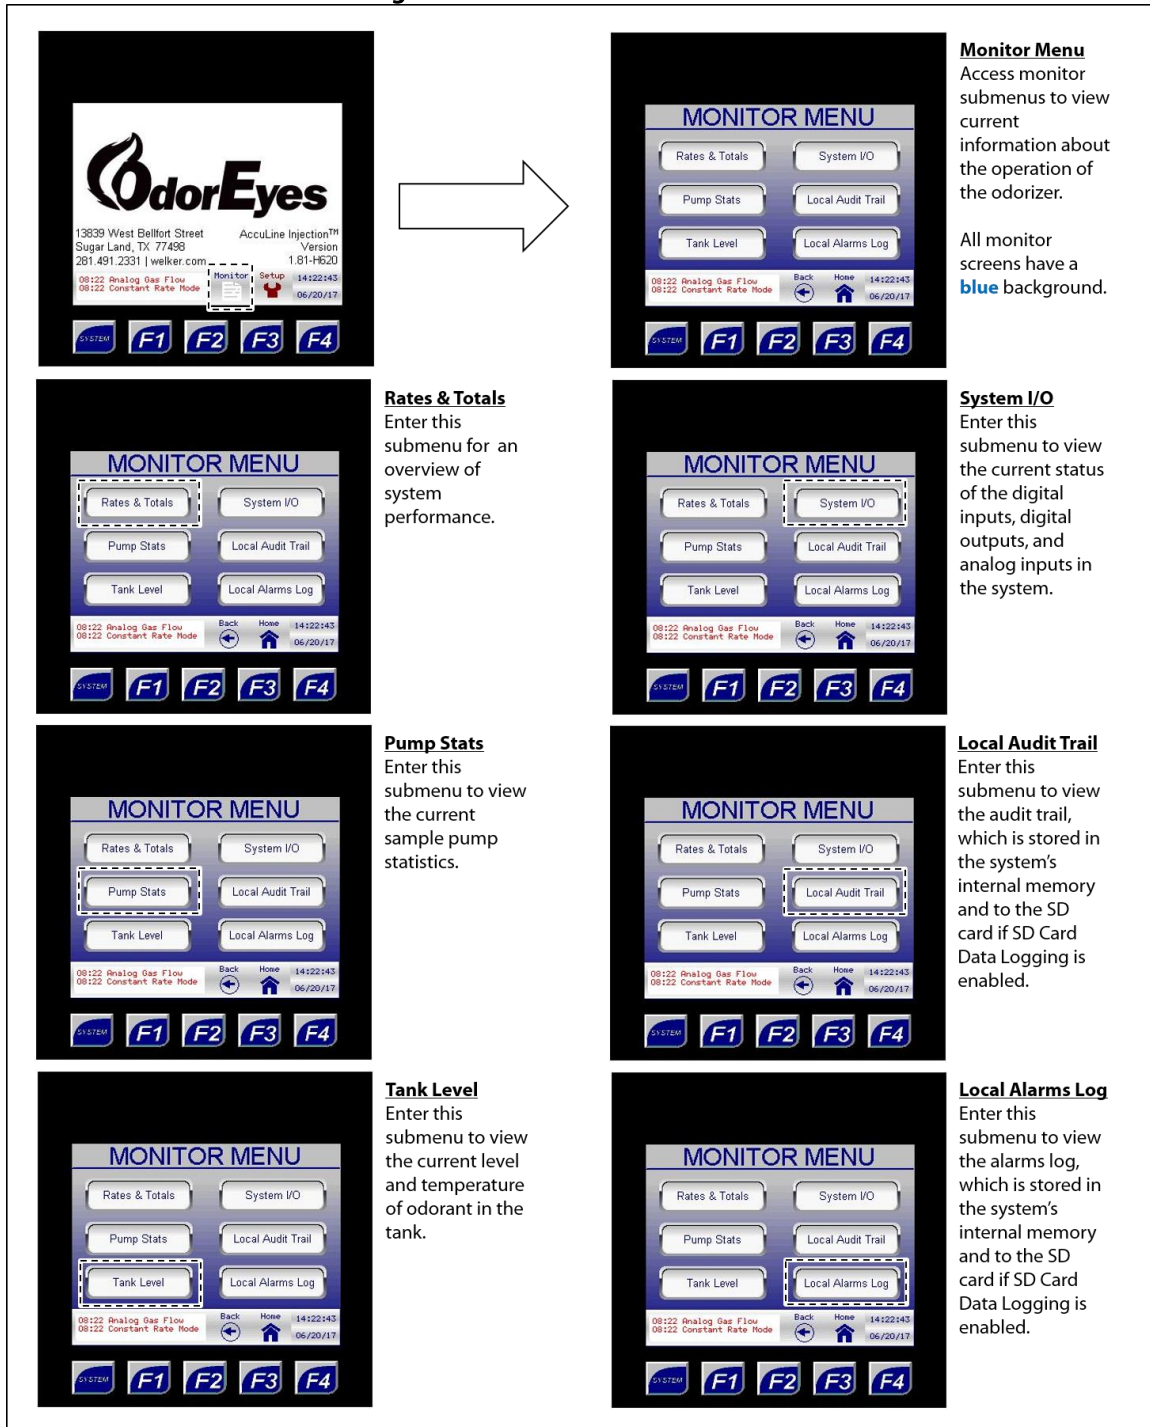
OdorEyes
13839 West Bellfort Street
Sugar Land, TX 77498
281.491.2331 | welker.com
AccuLine Injection™
Version
1.81-H620
08:22 Analog Gas Flow
08:22 Constant Rate Mode
Monitor
Setup
14:22:43
06/20/17
SYSTEM F1 F2 F3 F4

MONITOR MENU
Rates & Totals
System I/O
Pump Stats
Local Audit Trail
Tank Level
Local Alarms Log
08:22 Analog Gas Flow
08:22 Constant Rate Mode
Back
Home
14:22:43
06/20/17
SYSTEM F1 F2 F3 F4

Monitor Menu
Access monitor submenus to view current information about the operation of the odorizer.

All monitor screens have a blue background.

MONITOR MENU
Rates & Totals
System I/O
Pump Stats
Local Audit Trail
Tank Level
Local Alarms Log
08:22 Analog Gas Flow
08:22 Constant Rate Mode
Back
Home
14:22:43
06/20/17
SYSTEM F1 F2 F3 F4

Rates & Totals
Enter this submenu for an overview of system performance.

MONITOR MENU
Rates & Totals
System I/O
Pump Stats
Local Audit Trail
Tank Level
Local Alarms Log
08:22 Analog Gas Flow
08:22 Constant Rate Mode
Back
Home
14:22:43
06/20/17
SYSTEM F1 F2 F3 F4

System I/O
Enter this submenu to view the current status of the digital inputs, digital outputs, and analog inputs in the system.

MONITOR MENU
Rates & Totals
System I/O
Pump Stats
Local Audit Trail
Tank Level
Local Alarms Log
08:22 Analog Gas Flow
08:22 Constant Rate Mode
Back
Home
14:22:43
06/20/17
SYSTEM F1 F2 F3 F4

Pump Stats
Enter this submenu to view the current sample pump statistics.

MONITOR MENU
Rates & Totals
System I/O
Pump Stats
Local Audit Trail
Tank Level
Local Alarms Log
08:22 Analog Gas Flow
08:22 Constant Rate Mode
Back
Home
14:22:43
06/20/17
SYSTEM F1 F2 F3 F4

Local Audit Trail
Enter this submenu to view the audit trail, which is stored in the system's internal memory and to the SD card if SD Card Data Logging is enabled.

MONITOR MENU
Rates & Totals
System I/O
Pump Stats
Local Audit Trail
Tank Level
Local Alarms Log
08:22 Analog Gas Flow
08:22 Constant Rate Mode
Back
Home
14:22:43
06/20/17
SYSTEM F1 F2 F3 F4

Tank Level
Enter this submenu to view the current level and temperature of odorant in the tank.

MONITOR MENU
Rates & Totals
System I/O
Pump Stats
Local Audit Trail
Tank Level
Local Alarms Log
08:22 Analog Gas Flow
08:22 Constant Rate Mode
Back
Home
14:22:43
06/20/17
SYSTEM F1 F2 F3 F4

Local Alarms Log
Enter this submenu to view the alarms log, which is stored in the system's internal memory and to the SD card if SD Card Data Logging is enabled.